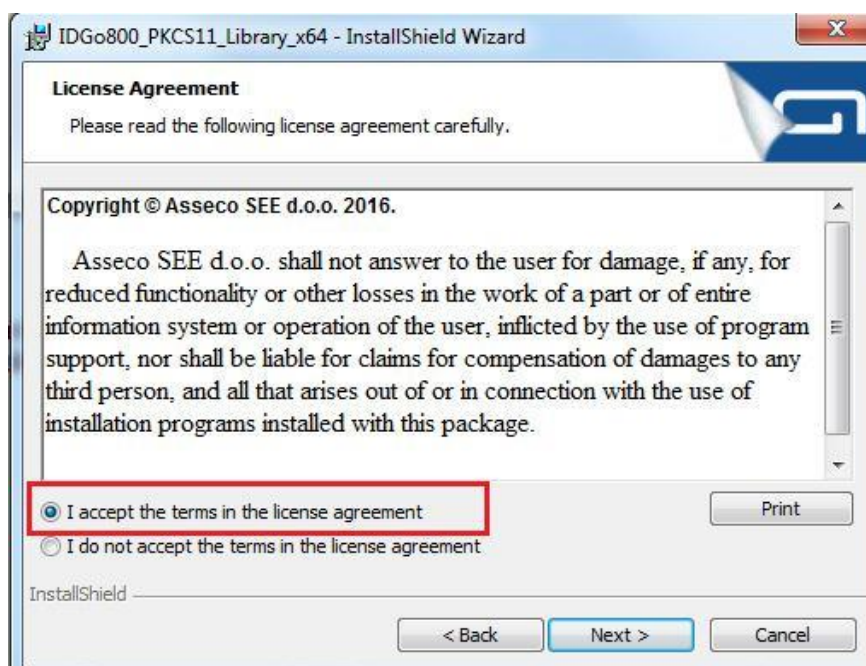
IDGo800_PKCS11_Library_x64 - InstallShield Wizard

License Agreement

Please read the following license agreement carefully.

Copyright © Asseco SEE d.o.o. 2016.

Asseco SEE d.o.o. shall not answer to the user for damage, if any, for reduced functionality or other losses in the work of a part or of entire information system or operation of the user, inflicted by the use of program support, nor shall be liable for claims for compensation of damages to any third person, and all that arises out of or in connection with the use of installation programs installed with this package.

I accept the terms in the license agreement

Print

I do not accept the terms in the license agreement

InstallShield

< Back

Next >

Cancel